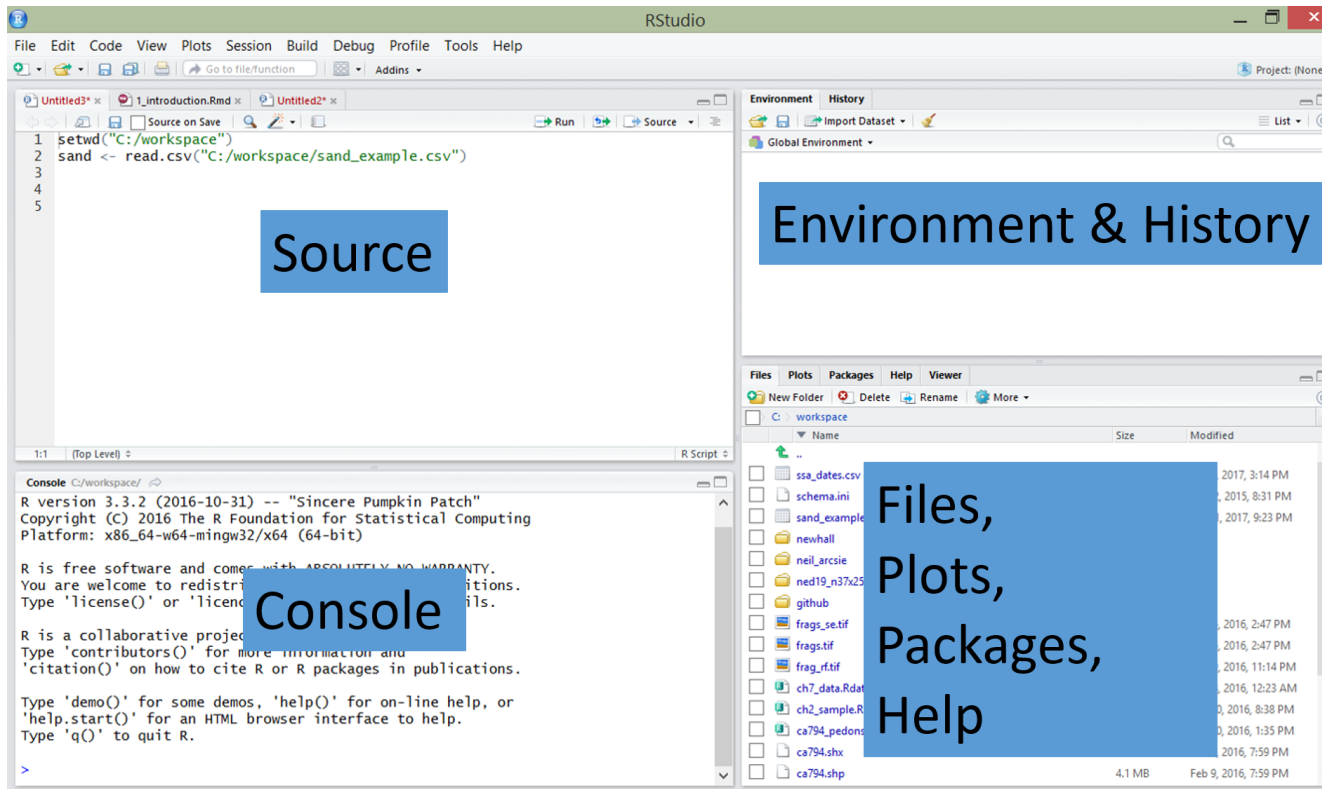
RStudio

File Edit Code View Plots Session Build Debug Profile Tools Help

Go to file/function Addins Project: (None

Untitled3* × 1_introduction.Rmd × Untitled2* ×

Source on Save Run Source

1 setwd("C:/workspace")
2 sand <- read.csv("C:/workspace/sand_example.csv")
3
4
5

Source

1:1 (Top Level) R Script

Environment History

Import Dataset List

Global Environment

Environment & History

Files Plots Packages Help Viewer

New Folder Delete Rename More

C: workspace

Name Size Modified

..

ssa_dates.csv 2017, 3:14 PM

schema.ini 2015, 8:31 PM

sand_example 2017, 9:23 PM

newhall

neil_arcsie

ned19_n37x25

github

frags_se.tif 2016, 2:47 PM

frags.tif 2016, 2:47 PM

frag_rf.tif 2016, 11:14 PM

ch7_data.Rdat 2016, 12:23 AM

ch2_sample.R 2016, 8:38 PM

ca794_pedons 2016, 1:35 PM

ca794.shx 2016, 7:59 PM

ca794.shp 4.1 MB Feb 9, 2016, 7:59 PM

Files, Plots, Packages, Help

Console C:/workspace/

R version 3.3.2 (2016-10-31) -- "Sincere Pumpkin Patch"
Copyright (C) 2016 The R Foundation for Statistical Computing
Platform: x86_64-w64-mingw32/x64 (64-bit)

R is free software and comes with ABSOLUTELY NO WARRANTY.
You are welcome to redistri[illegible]itions.
Type 'license()' or 'licen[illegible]ils.

R is a collaborative projec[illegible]
Type 'contributors()' for more information and
'citation()' on how to cite R or R packages in publications.

Type 'demo()' for some demos, 'help()' for on-line help, or
'help.start()' for an HTML browser interface to help.
Type 'q()' to quit R.

>

Console